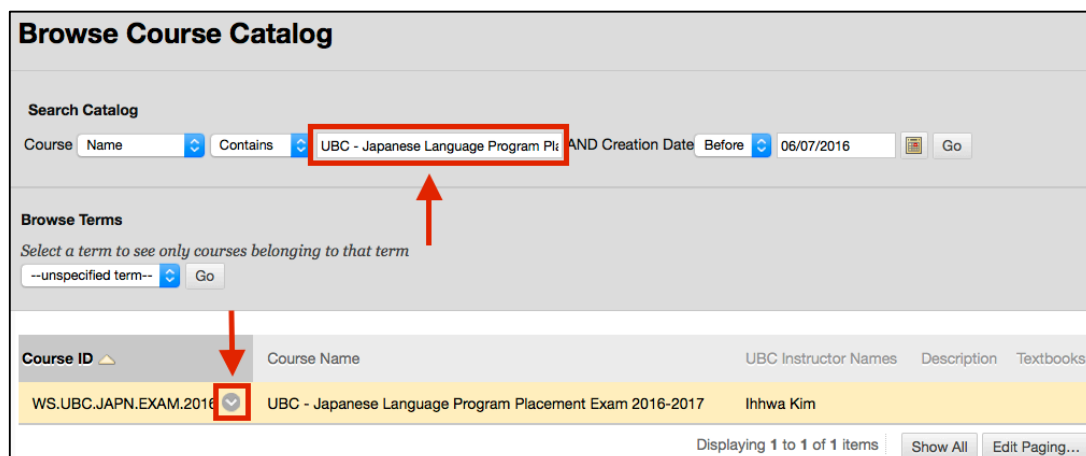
Browse Course Catalog

Search Catalog

Course Name Contains UBC - Japanese Language Program Pla AND Creation Date Before 06/07/2016 Go

Browse Terms

Select a term to see only courses belonging to that term

--unspecified term-- Go

| Course ID | Course Name | UBC Instructor Names | Description | Textbooks |
|---|---|---|---|---|
| WS.UBC.JAPN.EXAM.2016 | UBC - Japanese Language Program Placement Exam 2016-2017 | Ihhwa Kim | | |

Displaying 1 to 1 of 1 items Show All Edit Paging...